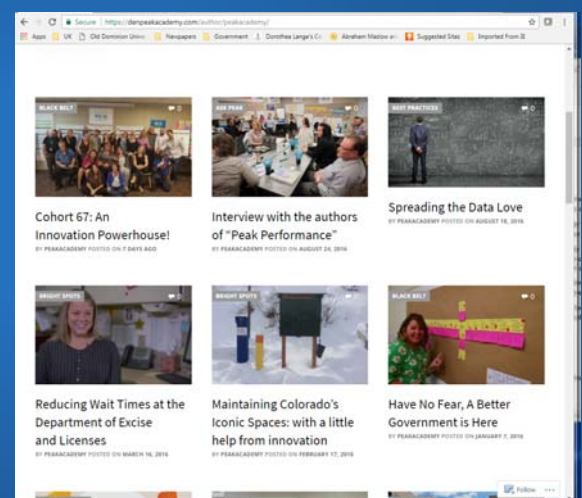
Secure | https://denpeakacademy.com/author/peakacademy/

Apps UK Old Dominion Unive Newspapers Government Dorothea Lange's Ca Abraham Maslow an Suggested Sites Imported From IE

BLACK BELT 0

Cohort 67: An Innovation Powerhouse!

BY PEAKACADEMY POSTED ON 7 DAYS AGO

ASK PEAK

Interview with the authors of "Peak Performance"

BY PEAKACADEMY POSTED ON AUGUST 24, 2016

BEST PRACTICES 0

Spreading the Data Love

BY PEAKACADEMY POSTED ON AUGUST 18, 2016

BRIGHT SPOTS 0

Reducing Wait Times at the Department of Excise and Licenses

BY PEAKACADEMY POSTED ON MARCH 16, 2016

BRIGHT SPOTS

Maintaining Colorado's Iconic Spaces: with a little help from innovation

BY PEAKACADEMY POSTED ON FEBRUARY 17, 2016

BLACK BELT 0

Have No Fear, A Better Government is Here

BY PEAKACADEMY POSTED ON JANUARY 7, 2016

Follow ...